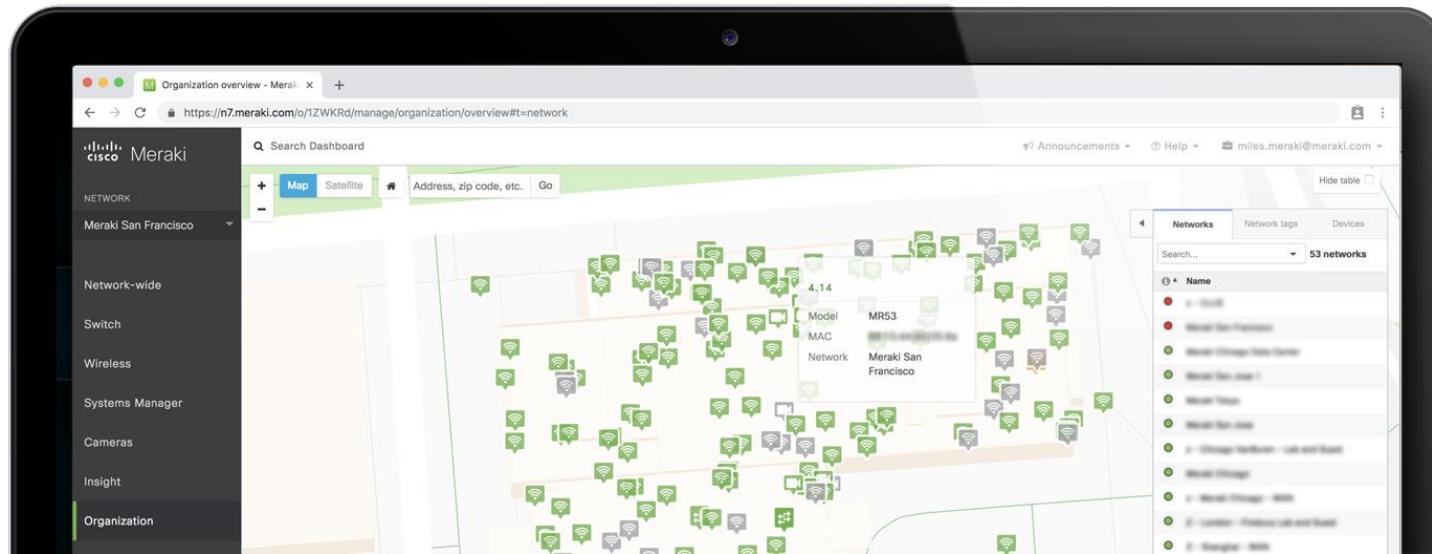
Organization overview - Meraki ×

https://n7.meraki.com/o/1ZWKRd/manage/organization/overview#t=network

cisco Meraki

Search Dashboard

Announcements ▾ Help ▾ miles.meraki@meraki.com ▾

NETWORK

Meraki San Francisco

Network-wide

Switch

Wireless

Systems Manager

Cameras

Insight

Organization

+ −

Map Satellite

Address, zip code, etc. Go

Hide table

4.14

Model MR53

MAC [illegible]

Network Meraki San Francisco

Networks Network tags Devices

Search... 53 networks

Name

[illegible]
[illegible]
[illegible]
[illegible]
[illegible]
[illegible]
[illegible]
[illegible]
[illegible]
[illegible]
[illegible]